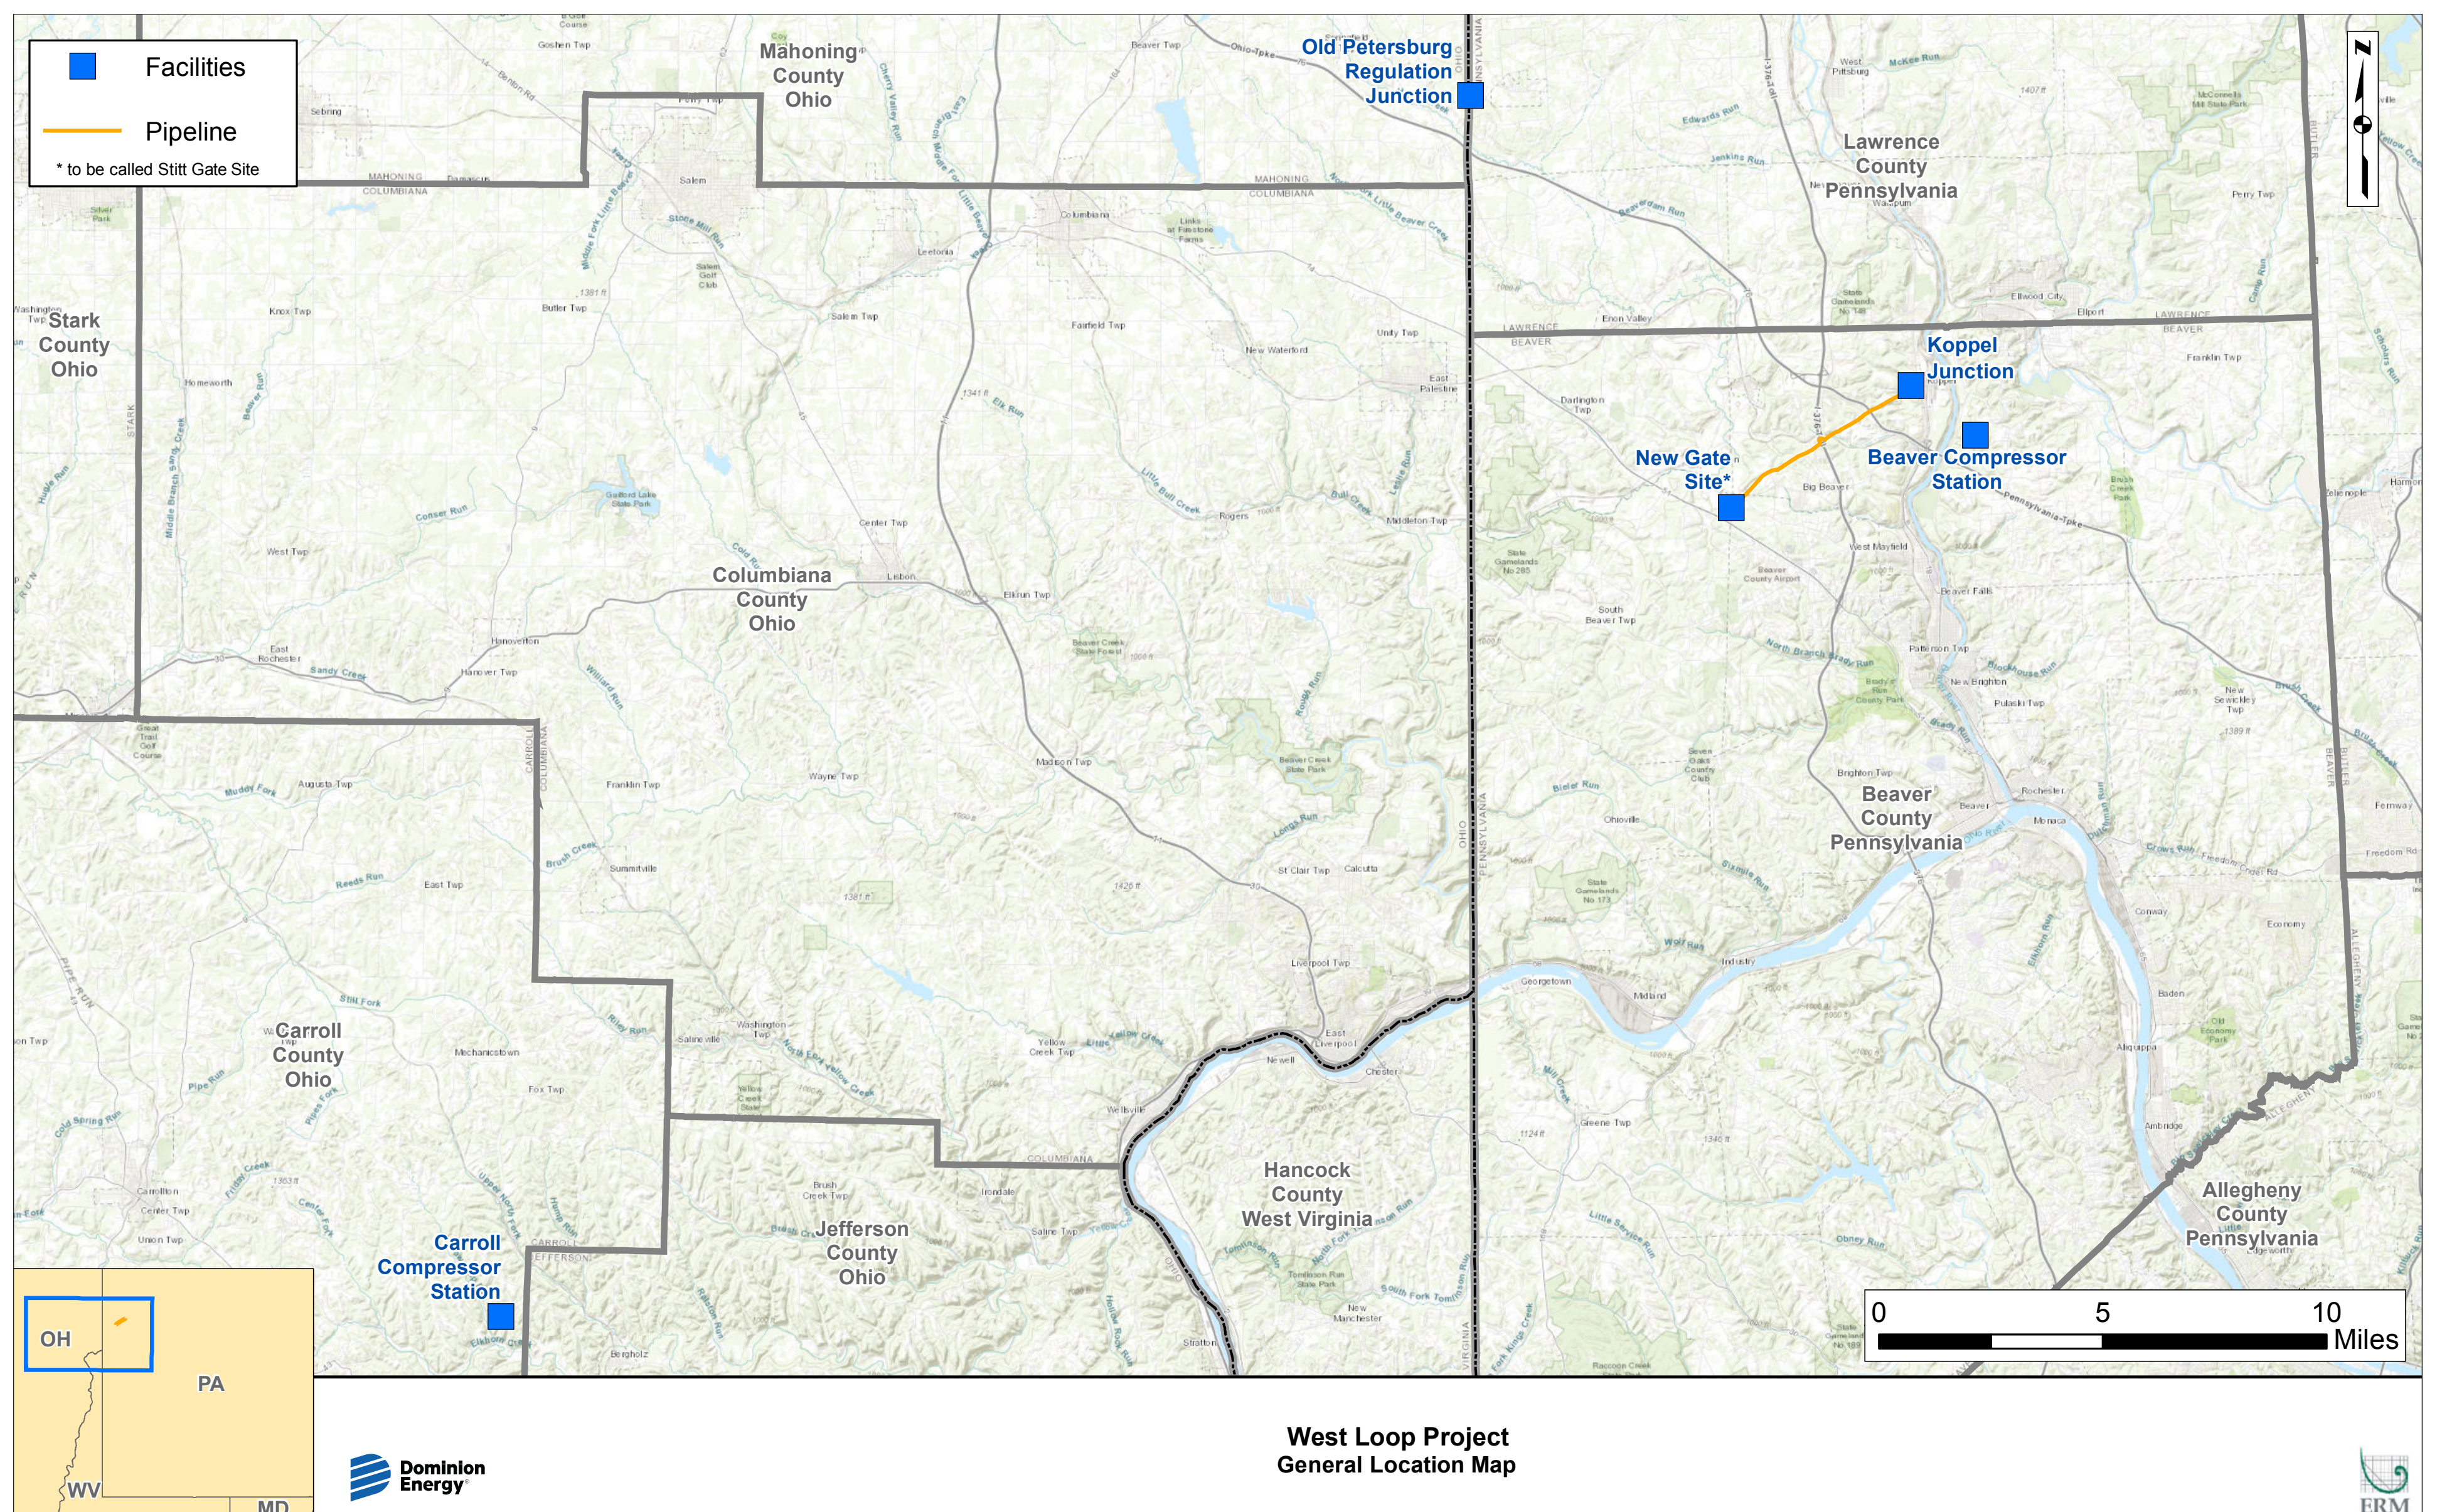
Facilities

Pipeline

* to be called Stitt Gate Site

Mahoning County Ohio

Old Petersburg Regulation Junction

Lawrence County Pennsylvania

Stark County Ohio

Koppel Junction

New Gate Site*

Beaver Compressor Station

Columbiana County Ohio

Beaver County Pennsylvania

Carroll County Ohio

Hancock County West Virginia

Allegheny County Pennsylvania

Carroll Compressor Station

Jefferson County Ohio

0 5 10 Miles

OH
PA
WV
MD

Dominion Energy

West Loop Project
General Location Map

ERM